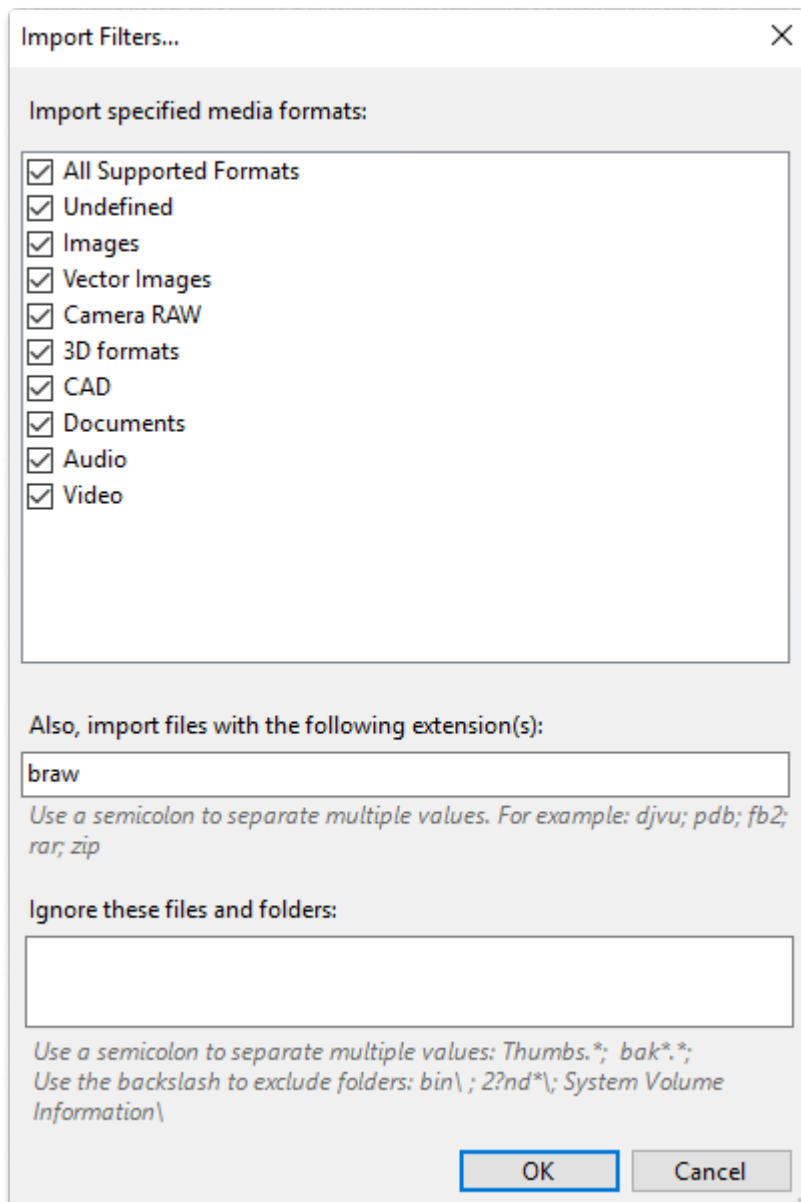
Import Filters...

×

Import specified media formats:

All Supported Formats
Undefined
Images
Vector Images
Camera RAW
3D formats
CAD
Documents
Audio
Video

Also, import files with the following extension(s):

braw

Use a semicolon to separate multiple values. For example: djvu; pdb; fb2; rar; zip

Ignore these files and folders:

Use a semicolon to separate multiple values: Thumbs.*; bak*.*;
Use the backslash to exclude folders: bin\ ; 2?nd*\; System Volume Information\

OK Cancel